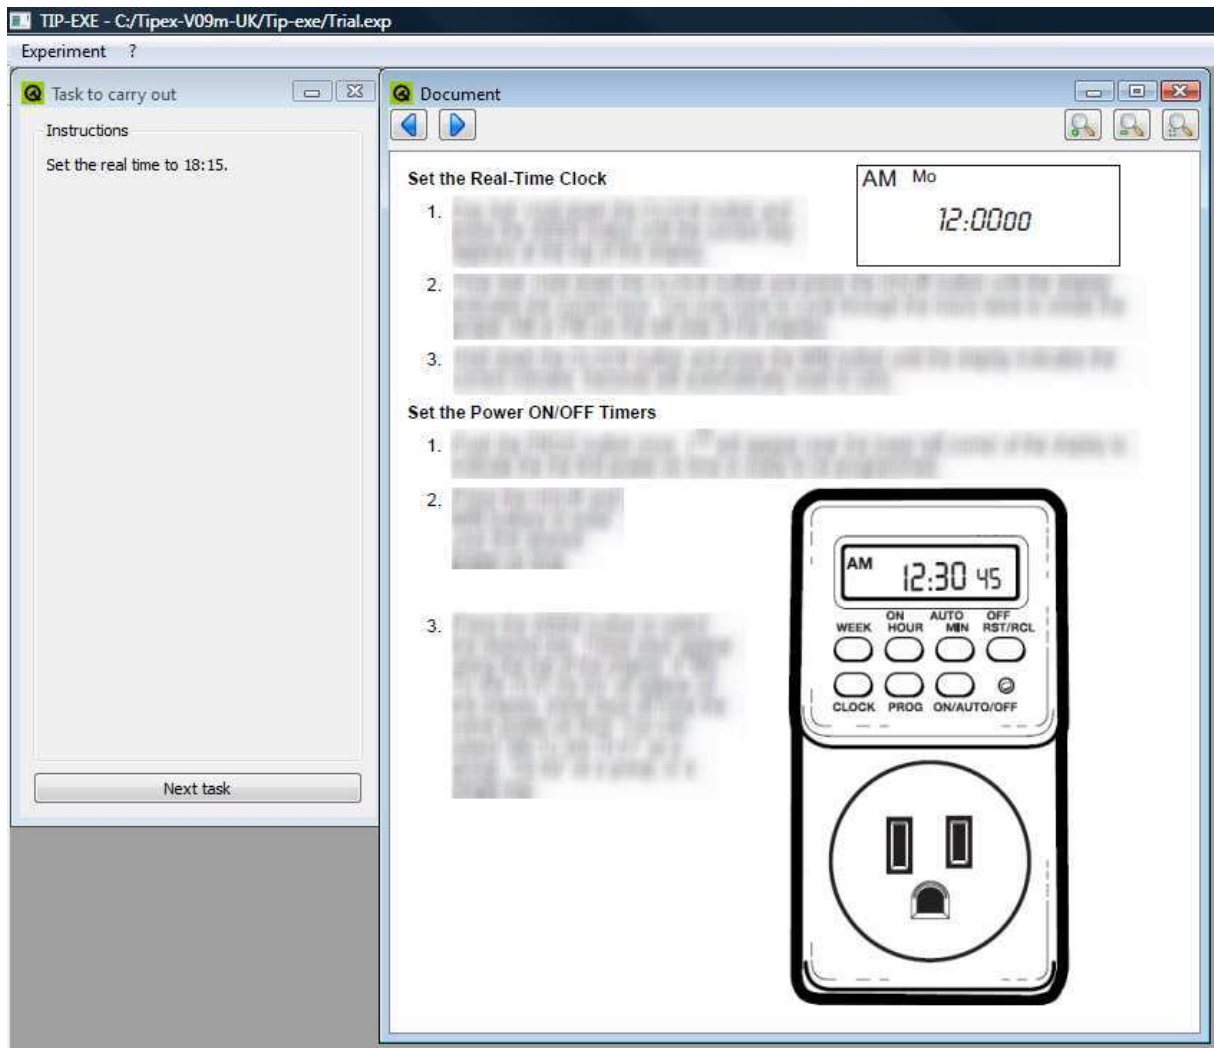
TIP-EXE - C:/Tipex-V09m-UK/Tip-exe/Trial.exp

Experiment ?

Task to carry out

Instructions

Set the real time to 18:15.

Next task

Document

Set the Real-Time Clock

1. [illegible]

2. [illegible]

3. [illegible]

AM Mo
12:0000

Set the Power ON/OFF Timers

1. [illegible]

2. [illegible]

3. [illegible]

AM 12:30 45

WEEK
ON HOUR
AUTO MIN
OFF RST/RCL
CLOCK
PROG
ON/AUTO/OFF